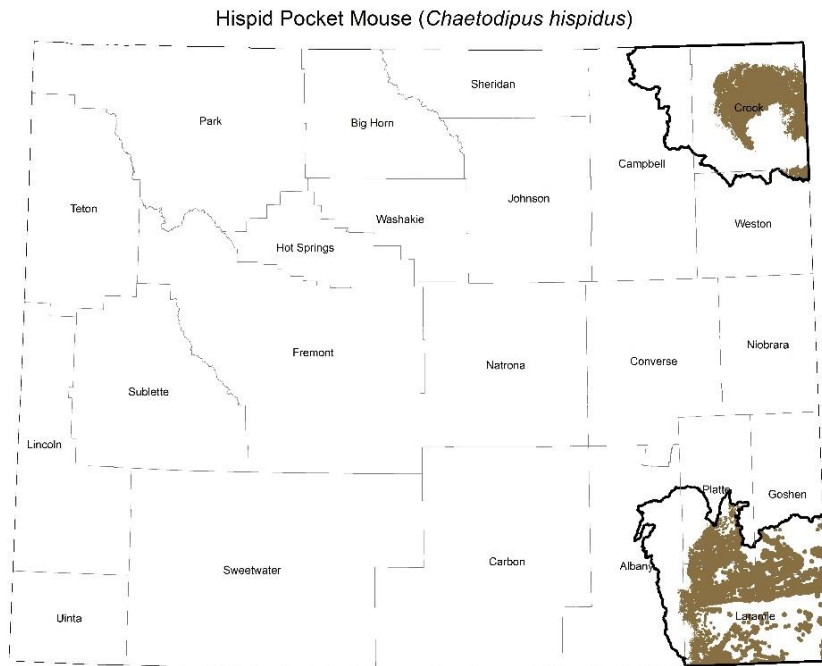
Hispid Pocket Mouse (*Chaetodipus hispidus*)

Sheridan

Park

Big Horn

Crook

Campbell

Teton

Johnson

Washakie

Weston

Hot Springs

Fremont

Niobrara

Natrona

Converse

Sublette

Lincoln

Platte

Goshen

Carbon

Albany

Sweetwater

Uinta

Laramie